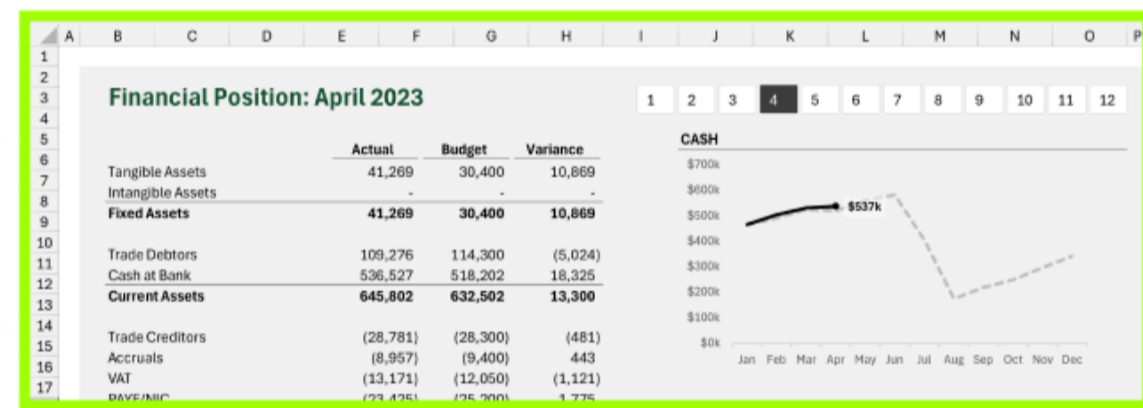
| | A | B | C | D | E | F | G | H | I | J | K | L | M | N | O | P |
|---|---|---|---|---|---|---|---|---|---|---|---|---|---|---|---|---|

1
2
3 Financial Position: April 2023

1 2 3 4 5 6 7 8 9 10 11 12

| | | Actual | Budget | Variance |
|---|---|---|---|---|
| 6 | Tangible Assets | 41,269 | 30,400 | 10,869 |
| 7 | Intangible Assets | - | - | - |
| 8 | Fixed Assets | 41,269 | 30,400 | 10,869 |
| 10 | Trade Debtors | 109,276 | 114,300 | (5,024) |
| 11 | Cash at Bank | 536,527 | 518,202 | 18,325 |
| 12 | Current Assets | 645,802 | 632,502 | 13,300 |
| 14 | Trade Creditors | (28,781) | (28,300) | (481) |
| 15 | Accruals | (8,957) | (9,400) | 443 |
| 16 | VAT | (13,171) | (12,050) | (1,121) |
| 17 | PAYE/NIC | (23,425) | (25,200) | 1,775 |

CASH
$700k
$600k
$500k
$400k
$300k
$200k
$100k
$0k
$537k
Jan Feb Mar Apr May Jun Jul Aug Sep Oct Nov Dec